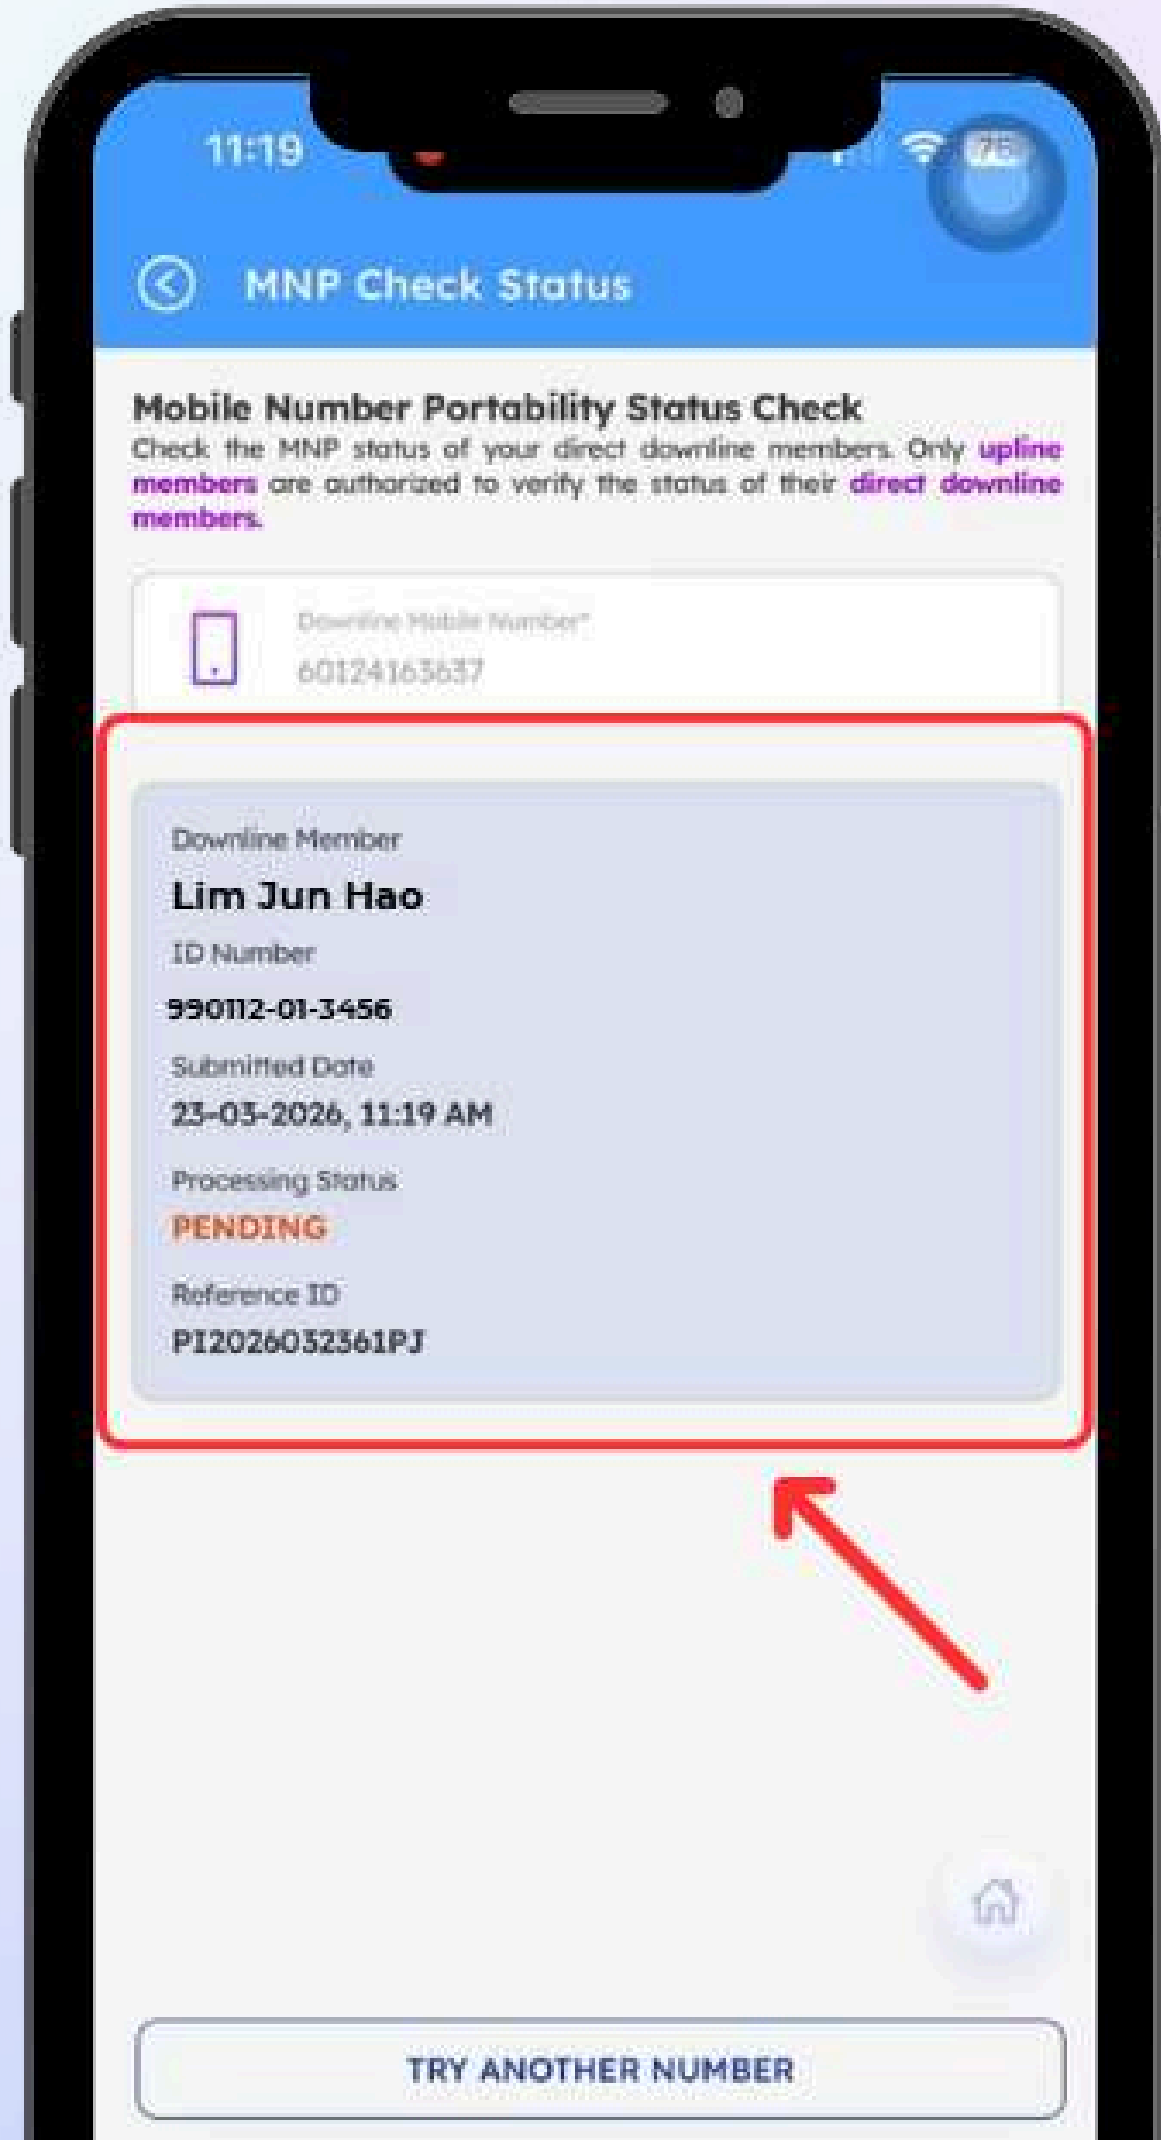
11:19

75

MNP Check Status

Mobile Number Portability Status Check

Check the MNP status of your direct downline members. Only upline members are authorized to verify the status of their direct downline members.

Downline Mobile Number*
60124163637

Downline Member
Lim Jun Hao
ID Number
990112-01-3456
Submitted Date
23-03-2026, 11:19 AM
Processing Status
PENDING
Reference ID
PI2026032361PJ

TRY ANOTHER NUMBER